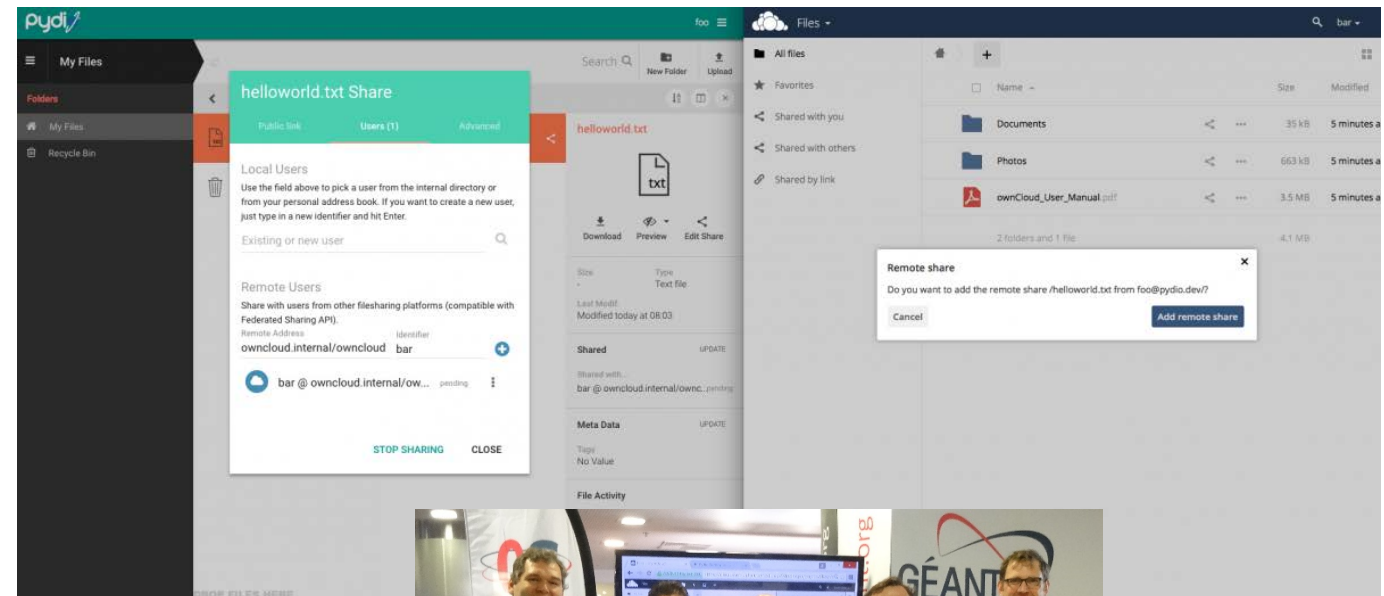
pydio

foo

My Files

Folders

My Files

Recycle Bin

Search

New Folder

Upload

helloworld.txt Share

Public link

Users (1)

Advanced

Local Users

Use the field above to pick a user from the internal directory or from your personal address book. If you want to create a new user, just type in a new identifier and hit Enter.

Existing or new user

Remote Users

Share with users from other filesharing platforms (compatible with Federated Sharing API).

Remote Address

owncloud.internal/owncloud

Identifier

bar

bar @ owncloud.internal/ow... pending

STOP SHARING

CLOSE

helloworld.txt

txt

Download

Preview

Edit Share

Size

-

Type

Text file

Last Modif.

Modified today at 08:03

Shared

UPDATE

Shared with...

bar @ owncloud.internal/ownc... pending

Meta Data

UPDATE

Tags

No Value

File Activity

DROP FILES HERE

Files

bar

All files

Favorites

Shared with you

Shared with others

Shared by link

Name

Size

Modified

Documents

35 kB

5 minutes a

Photos

663 kB

5 minutes a

ownCloud_User_Manual.pdf

3.5 MB

5 minutes a

2 folders and 1 file

4.1 MB

Remote share

Do you want to add the remote share /helloworld.txt from foo@pydio.dev/?

Cancel

Add remote share

org

GÉANT